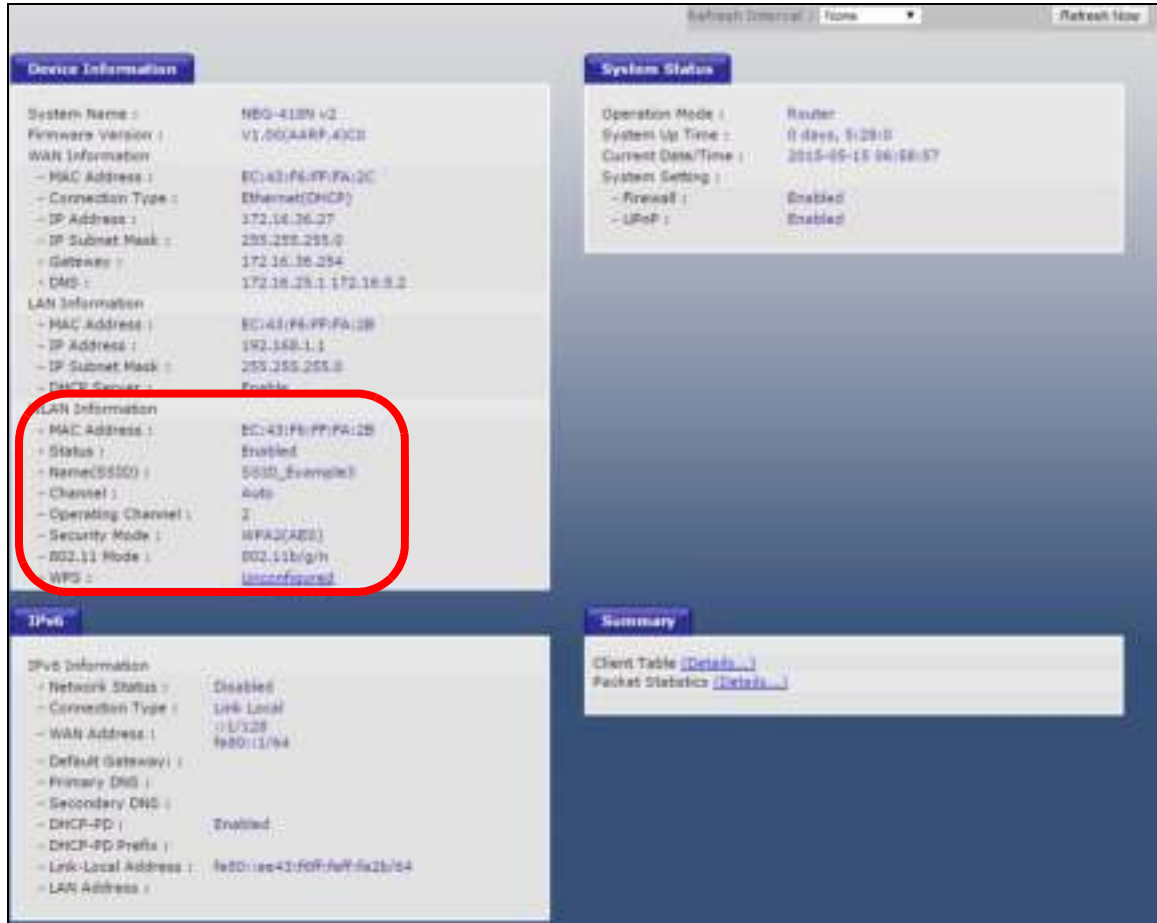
Refresh Interval : None
Refresh Now

Device Information

System Name : NBG-418N v2
Firmware Version : V1.00(AARP.4)C0
WAN Information
- MAC Address : EC:43:F6:FF:FA:2C
- Connection Type : Ethernet(DHCP)
- IP Address : 172.16.36.27
- IP Subnet Mask : 255.255.255.0
- Gateway : 172.16.36.254
- DNS : 172.16.25.1 172.16.5.2
LAN Information
- MAC Address : EC:43:F6:FF:FA:2B
- IP Address : 192.168.1.1
- IP Subnet Mask : 255.255.255.0
- DHCP Server : Enable
WLAN Information
- MAC Address : EC:43:F6:FF:FA:2B
- Status : Enabled
- Name(SSID) : SSID_Example3
- Channel : Auto
- Operating Channel : 2
- Security Mode : WPA2(AES)
- 802.11 Mode : 802.11b/g/n
- WPS : Unconfigured

System Status

Operation Mode : Router
System Up Time : 0 days, 5:28:0
Current Date/Time : 2015-05-15 06:58:57
System Setting :
- Firewall : Enabled
- UPnP : Enabled

IPv6

IPv6 Information
- Network Status : Disabled
- Connection Type : Link Local
- WAN Address : ::1/128 fe80::1/64
- Default Gateway :
- Primary DNS :
- Secondary DNS :
- DHCP-PD : Enabled
- DHCP-PD Prefix :
- Link-Local Address : fe80::ee43:f6ff:feff:fa2b/64
- LAN Address :

Summary

Client Table (Details...)
Packet Statistics (Details...)